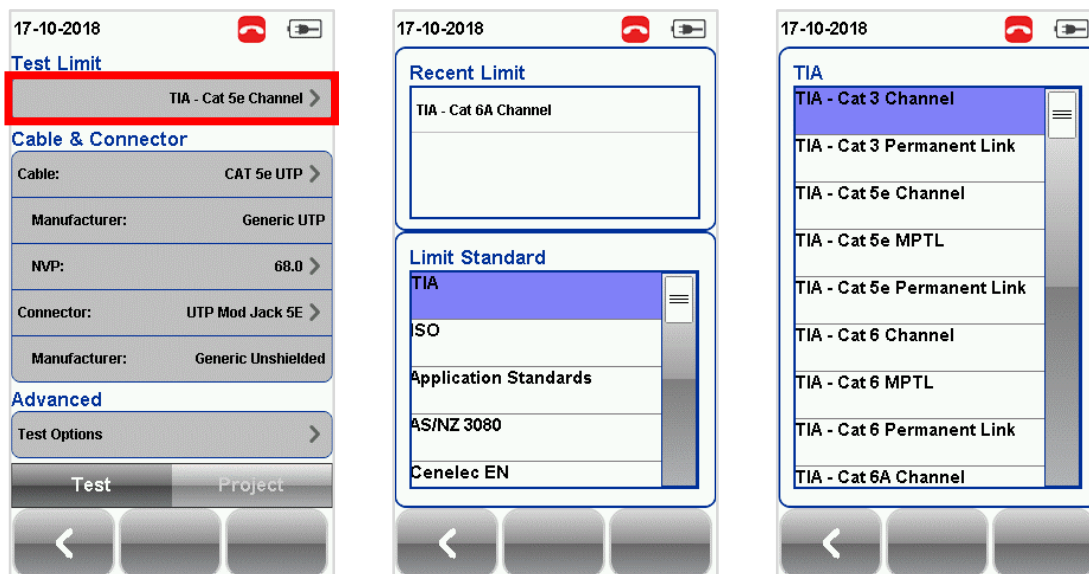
17-10-2018

Test Limit

TIA - Cat 5e Channel

Cable & Connector

Cable: CAT 5e UTP

Manufacturer: Generic UTP

NVP: 68.0

Connector: UTP Mod Jack 5E

Manufacturer: Generic Unshielded

Advanced

Test Options

Test

Project

17-10-2018

Recent Limit

TIA - Cat 6A Channel

Limit Standard

TIA

ISO

Application Standards

AS/NZ 3080

Cenelec EN

17-10-2018

TIA

TIA - Cat 3 Channel

TIA - Cat 3 Permanent Link

TIA - Cat 5e Channel

TIA - Cat 5e MPTL

TIA - Cat 5e Permanent Link

TIA - Cat 6 Channel

TIA - Cat 6 MPTL

TIA - Cat 6 Permanent Link

TIA - Cat 6A Channel